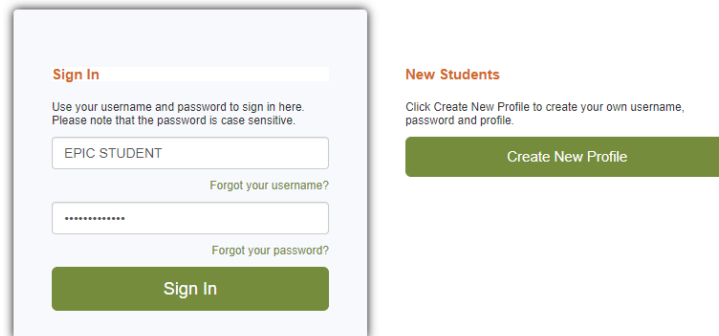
Sign In

Use your username and password to sign in here. Please note that the password is case sensitive.

EPIC STUDENT

Forgot your username?

•••••••••••••

Forgot your password?

Sign In

New Students

Click Create New Profile to create your own username, password and profile.

Create New Profile